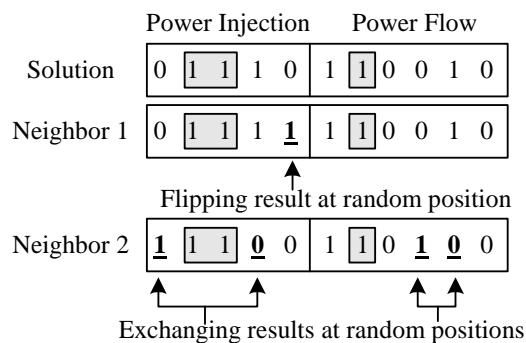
Power Injection Power Flow

| | Power Injection | | | | | Power Flow | | | | | |
|---|---|---|---|---|---|---|---|---|---|---|---|
| Solution | 0 | 1 | 1 | 1 | 0 | 1 | 1 | 0 | 0 | 1 | 0 |
| Neighbor 1 | 0 | 1 | 1 | 1 | **1** | 1 | 1 | 0 | 0 | 1 | 0 |

Flipping result at random position

| | | | | | | | | | | | |
|---|---|---|---|---|---|---|---|---|---|---|---|
| Neighbor 2 | **1** | 1 | 1 | **0** | 0 | 1 | 1 | 0 | **1** | **0** | 0 |

Exchanging results at random positions